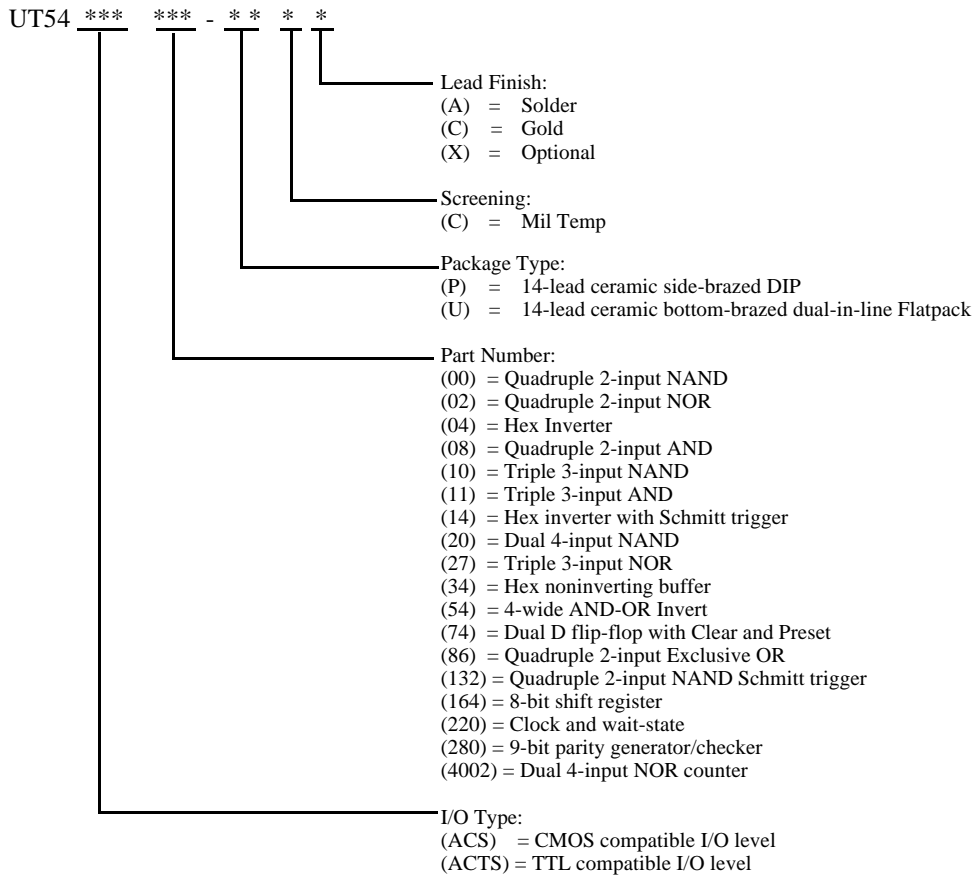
UT54 *** *** - * * * *

Lead Finish:
(A) = Solder
(C) = Gold
(X) = Optional

Screening:
(C) = Mil Temp

Package Type:
(P) = 14-lead ceramic side-brazed DIP
(U) = 14-lead ceramic bottom-brazed dual-in-line Flatpack

Part Number:
(00) = Quadruple 2-input NAND
(02) = Quadruple 2-input NOR
(04) = Hex Inverter
(08) = Quadruple 2-input AND
(10) = Triple 3-input NAND
(11) = Triple 3-input AND
(14) = Hex inverter with Schmitt trigger
(20) = Dual 4-input NAND
(27) = Triple 3-input NOR
(34) = Hex noninverting buffer
(54) = 4-wide AND-OR Invert
(74) = Dual D flip-flop with Clear and Preset
(86) = Quadruple 2-input Exclusive OR
(132) = Quadruple 2-input NAND Schmitt trigger
(164) = 8-bit shift register
(220) = Clock and wait-state
(280) = 9-bit parity generator/checker
(4002) = Dual 4-input NOR counter

I/O Type:
(ACS) = CMOS compatible I/O level
(ACTS) = TTL compatible I/O level